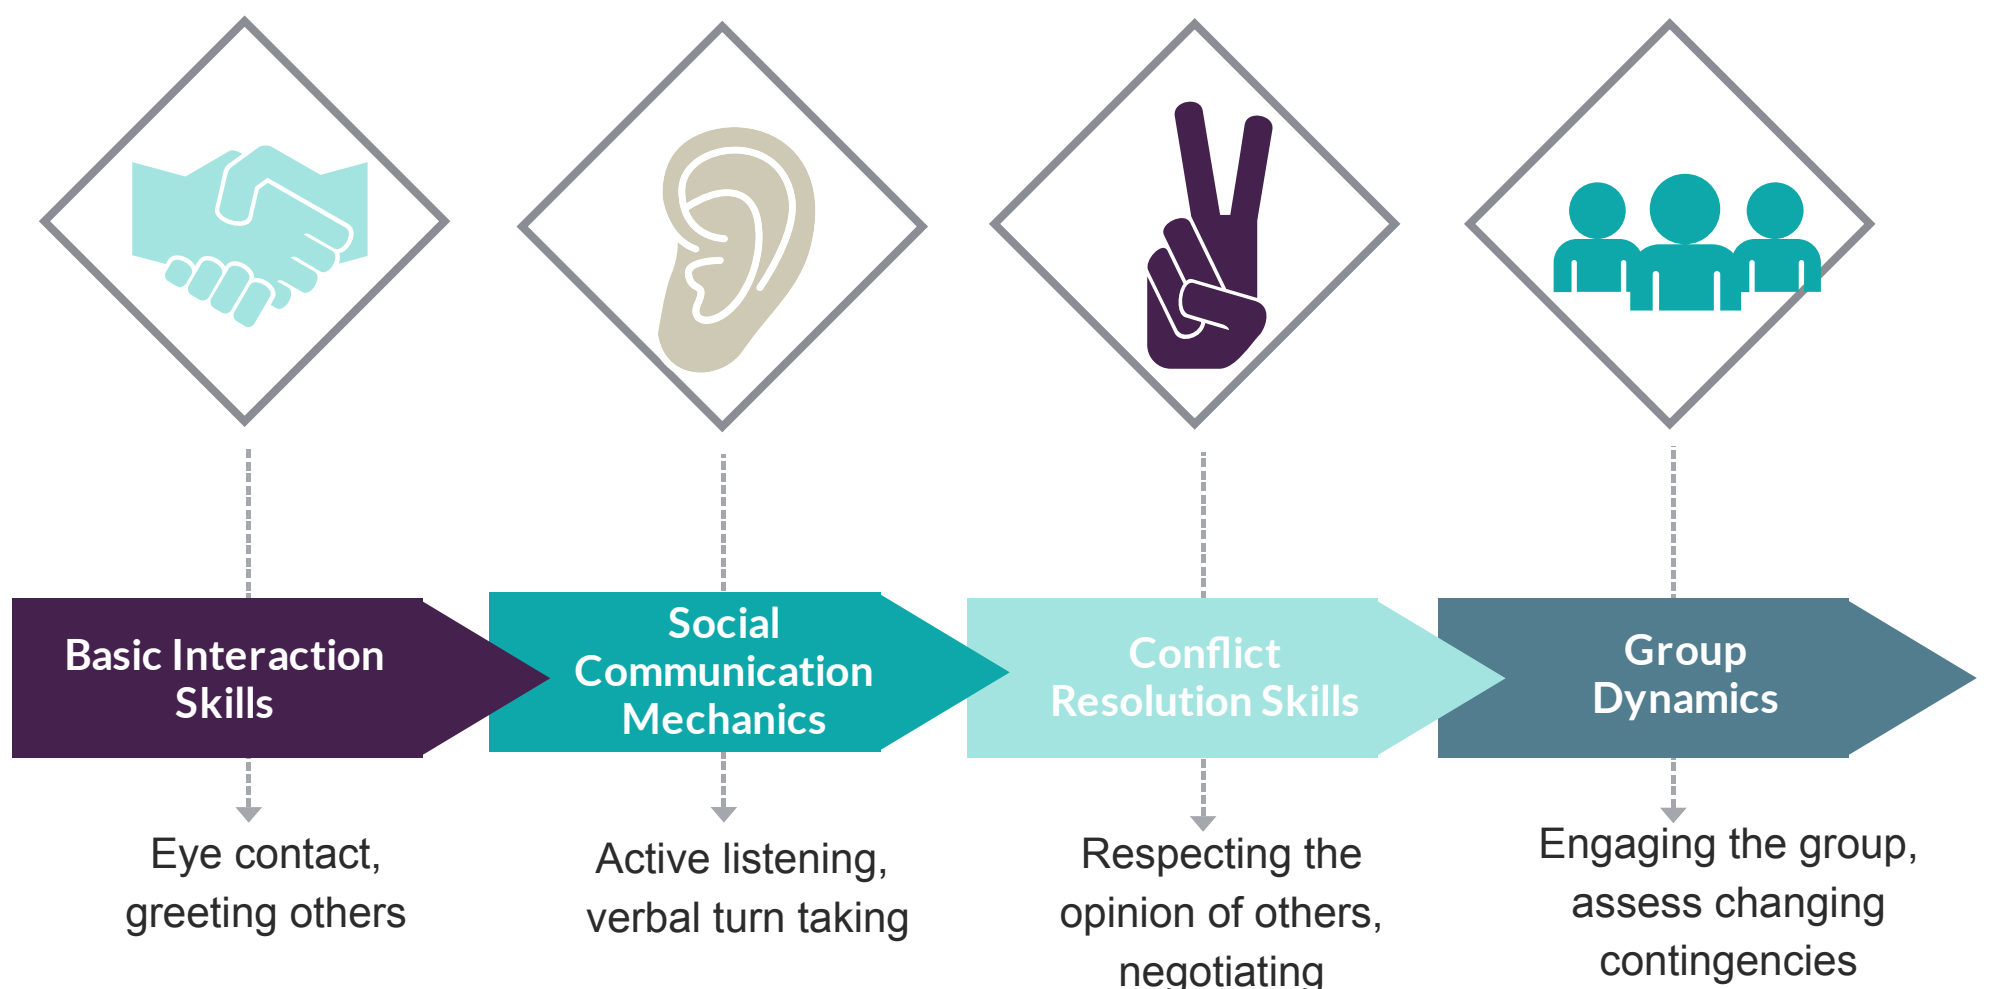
Basic Interaction Skills

Social Communication Mechanics

Conflict Resolution Skills

Group Dynamics

Eye contact, greeting others

Active listening, verbal turn taking

Respecting the opinion of others, negotiating

Engaging the group, assess changing contingencies